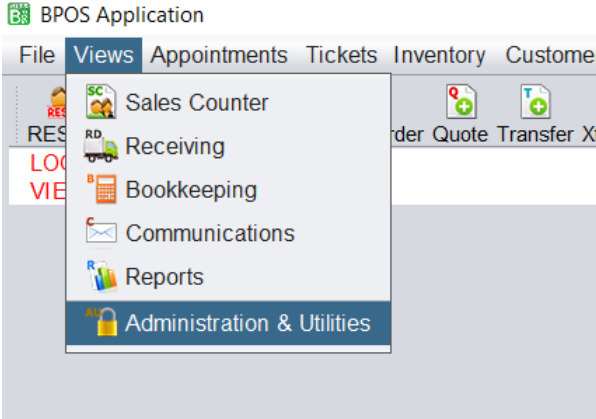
BPOS Application

File Views Appointments Tickets Inventory Custome

RES
LOC
VIE

rder Quote Transfer X

SC Sales Counter
RD Receiving
B Bookkeeping
C Communications
R Reports
AU Administration & Utilities